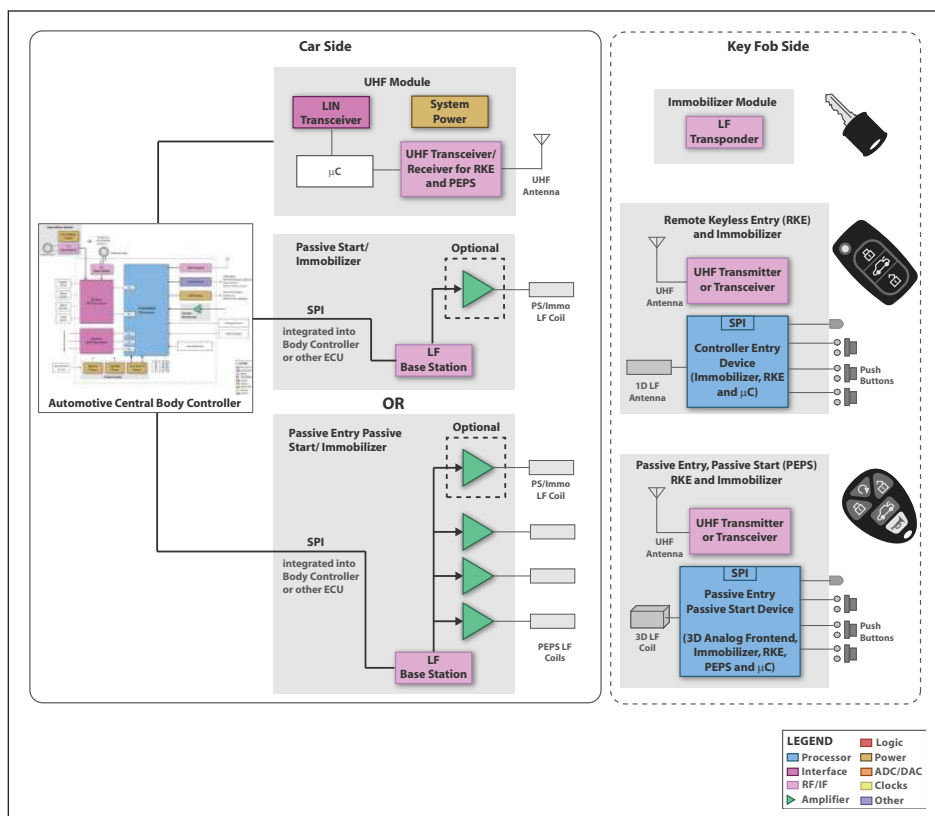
Car Side

UHF Module

LIN Transceiver

System Power

$\mu$C

UHF Transceiver/ Receiver for RKE and PEPS

UHF Antenna

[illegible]

Automotive Central Body Controller

Passive Start/ Immobilizer

Optional

SPI

integrated into Body Controller or other ECU

LF Base Station

PS/Immo LF Coil

OR

Passive Entry Passive Start/ Immobilizer

Optional

PS/Immo LF Coil

SPI

integrated into Body Controller or other ECU

PEPS LF Coils

LF Base Station

Key Fob Side

Immobilizer Module

LF Transponder

Remote Keyless Entry (RKE) and Immobilizer

UHF Antenna

UHF Transmitter or Transceiver

SPI

Controller Entry Device (Immobilizer, RKE and $\mu$C)

1D LF Antenna

Push Buttons

Passive Entry, Passive Start (PEPS) RKE and Immobilizer

UHF Antenna

UHF Transmitter or Transceiver

SPI

Passive Entry Passive Start Device

3D LF Coil

(3D Analog Frontend, Immobilizer, RKE, PEPS and $\mu$C)

Push Buttons

LEGEND

Processor
Interface
RF/IF
Amplifier
Logic
Power
ADC/DAC
Clocks
Other